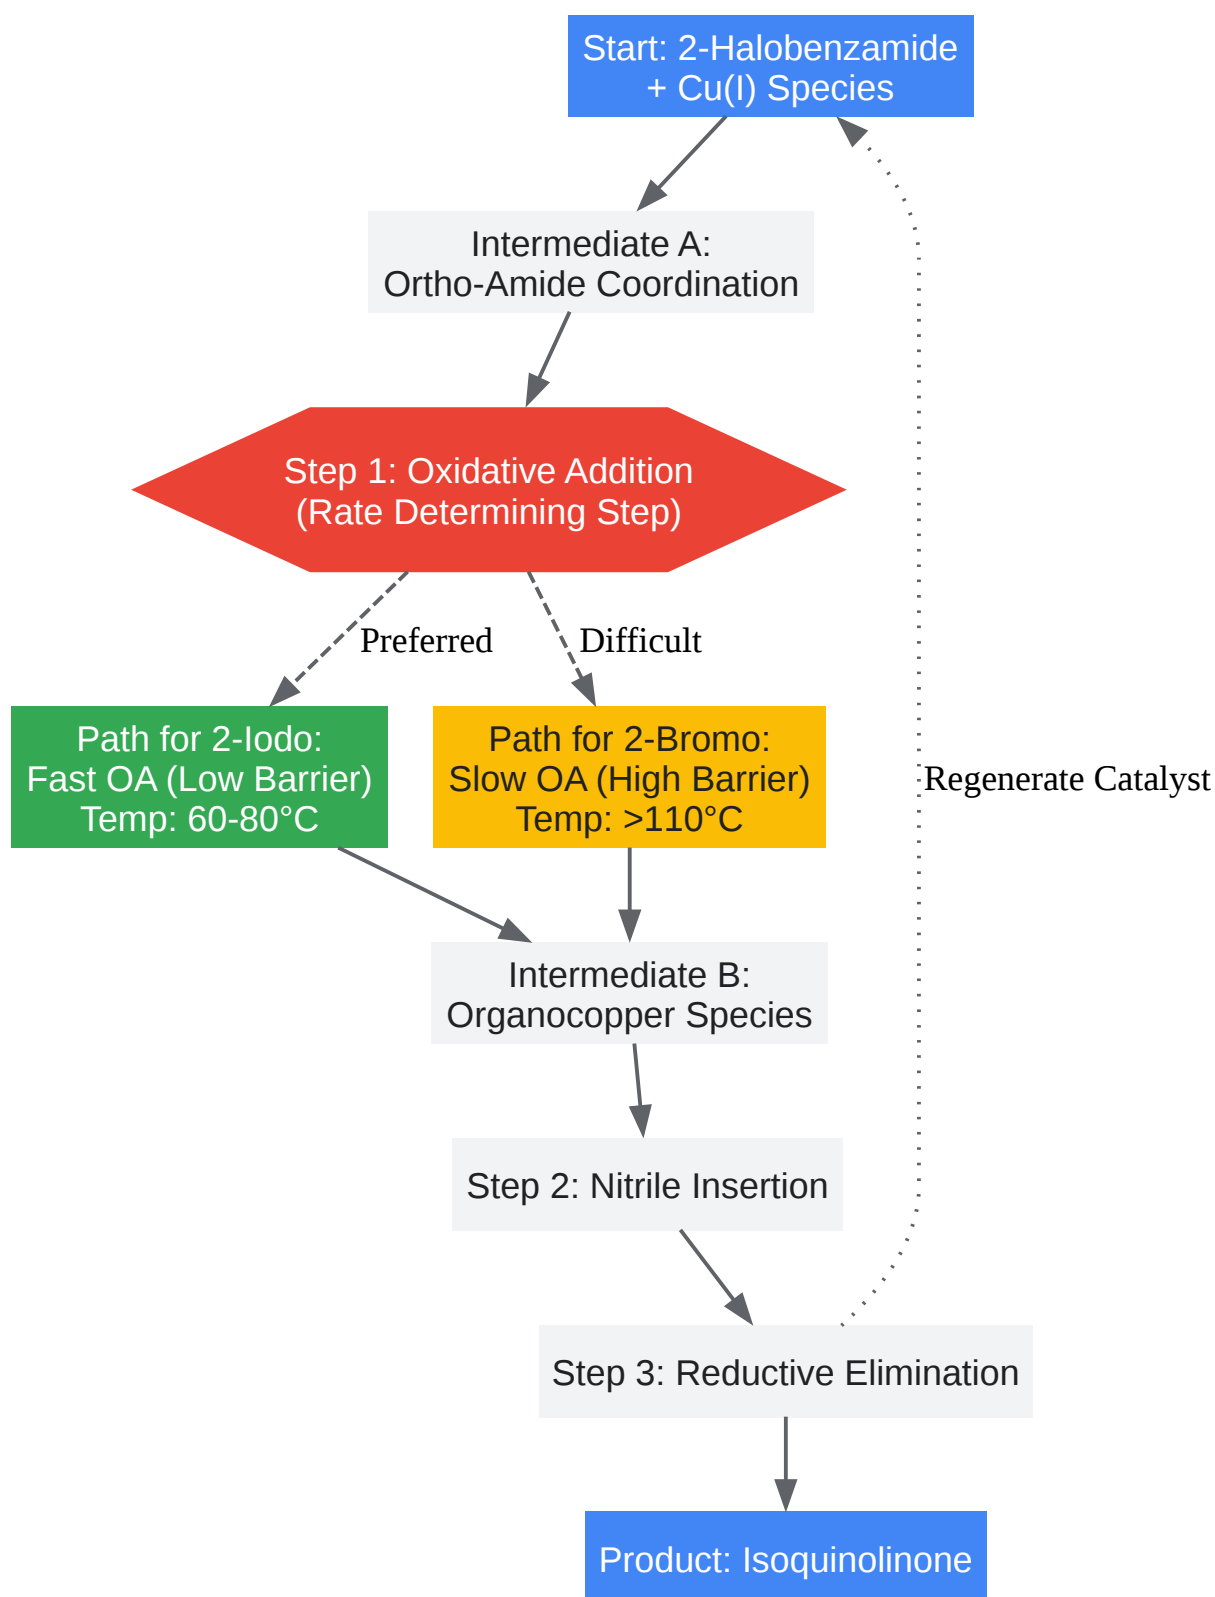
Start: 2-Halobenzamide + Cu(I) Species

Intermediate A: Ortho-Amide Coordination

Step 1: Oxidative Addition (Rate Determining Step)

Preferred

Difficult

Path for 2-Iodo: Fast OA (Low Barrier) Temp: 60-80°C

Path for 2-Bromo: Slow OA (High Barrier) Temp: >110°C

Regenerate Catalyst

Intermediate B: Organocopper Species

Step 2: Nitrile Insertion

Step 3: Reductive Elimination

Product: Isoquinolinone